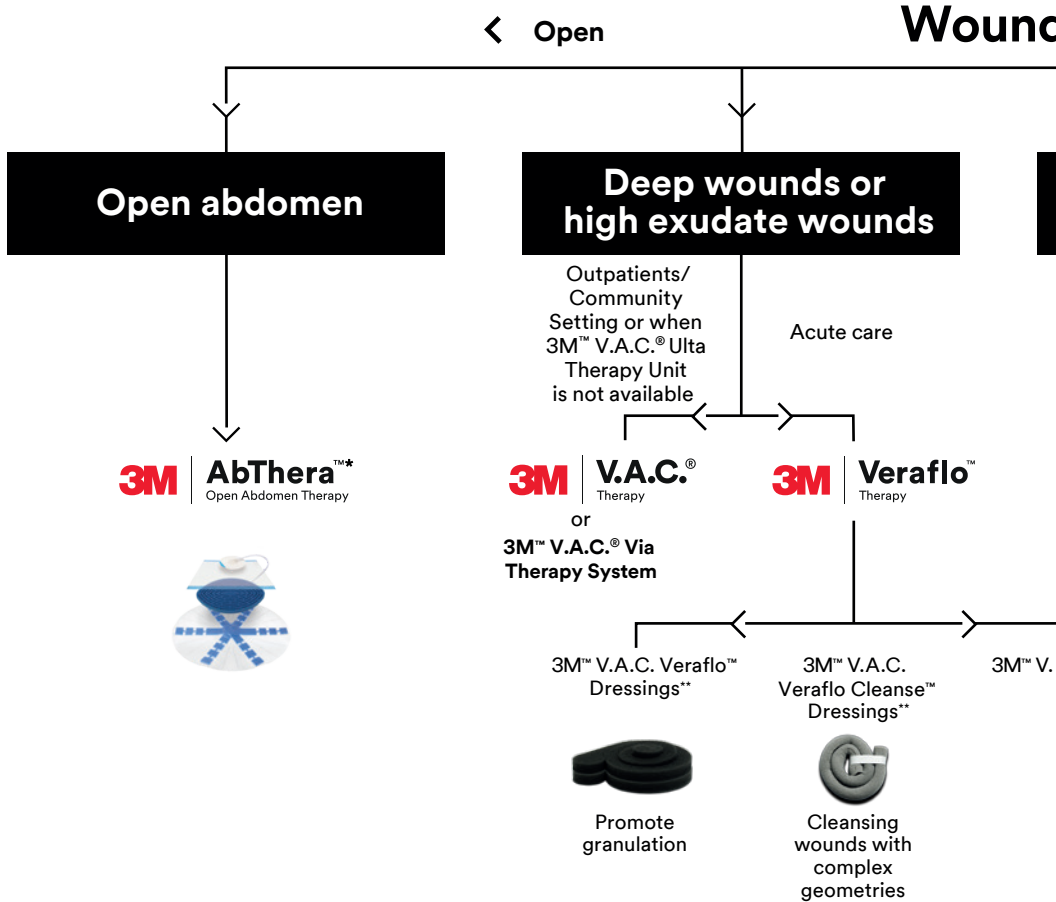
Open

Wounc

Open abdomen

Deep wounds or high exudate wounds

Outpatients/ Community Setting or when 3M™ V.A.C.® Ulta Therapy Unit is not available

Acute care

3M AbThera™* Open Abdomen Therapy

3M V.A.C.® Therapy

or

3M™ V.A.C.® Via Therapy System

3M Veraflo™ Therapy

3M™ V.A.C. Veraflo™ Dressings**

Promote granulation

3M™ V.A.C. Veraflo Cleanse™ Dressings**

Cleansing wounds with complex geometries

3M™ V.